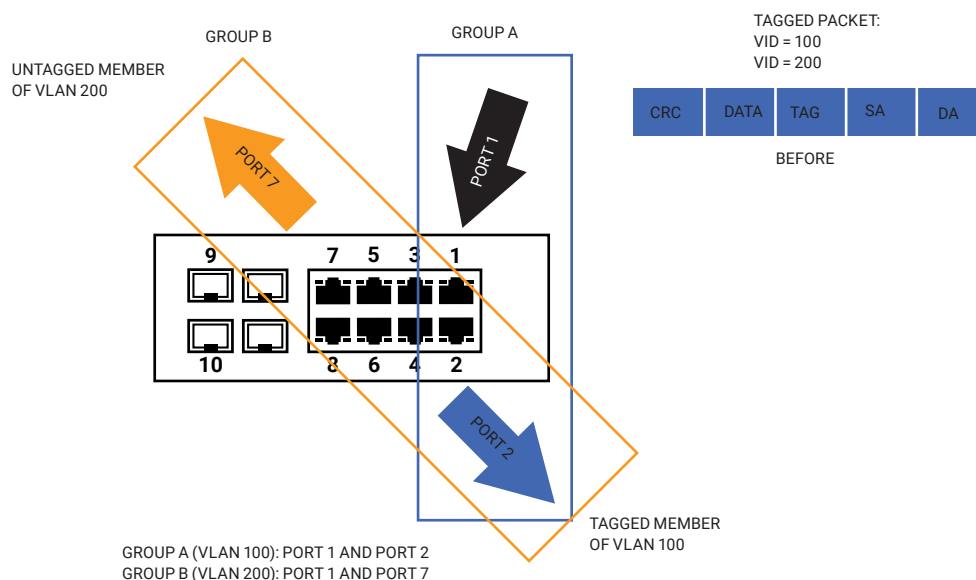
GROUP B

GROUP A

TAGGED PACKET:
VID = 100
VID = 200

UNTAGGED MEMBER OF VLAN 200

| CRC | DATA | TAG | SA | DA |
|---|---|---|---|---|

BEFORE

PORT 7

PORT 1

9

7 5 3 1

10

8 6 4 2

PORT 2

TAGGED MEMBER OF VLAN 100

GROUP A (VLAN 100): PORT 1 AND PORT 2
GROUP B (VLAN 200): PORT 1 AND PORT 7